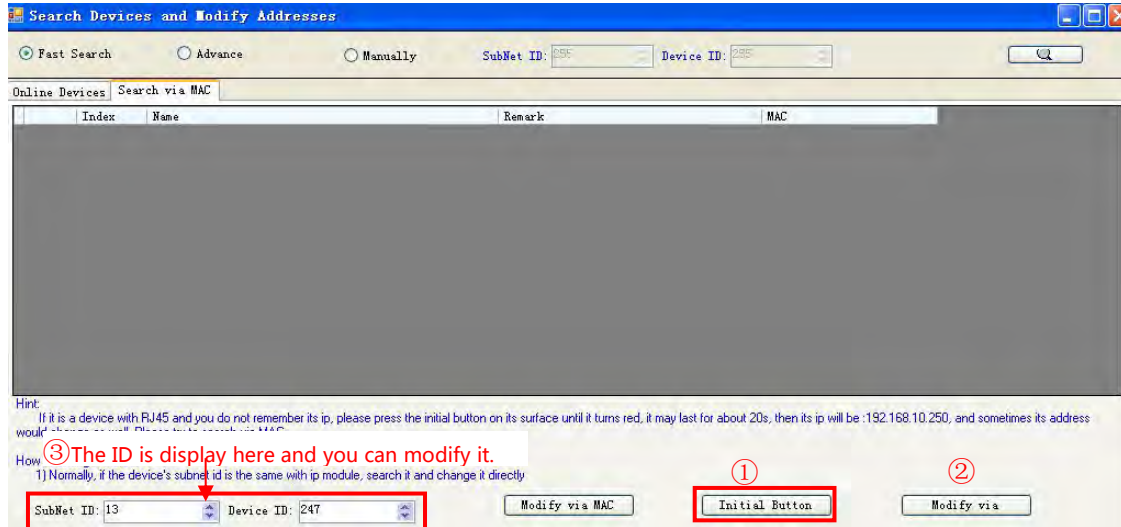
Search Devices and Modify Addresses

Fast Search Advance Manually SubNet ID: 255 Device ID: 255

Online Devices Search via MAC

| | Index | Name | Remark | MAC |
|---|---|---|---|---|

Hint:
If it is a device with RJ45 and you do not remember its ip, please press the initial button on its surface until it turns red, it may last for about 20s, then its ip will be :192.168.10.250, and sometimes its address would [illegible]

How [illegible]
③The ID is display here and you can modify it.
1) Normally, if the device's subnet id is the same with ip module, search it and change it directly

SubNet ID: 13 Device ID: 247

Modify via MAC

①
Initial Button

②
Modify via